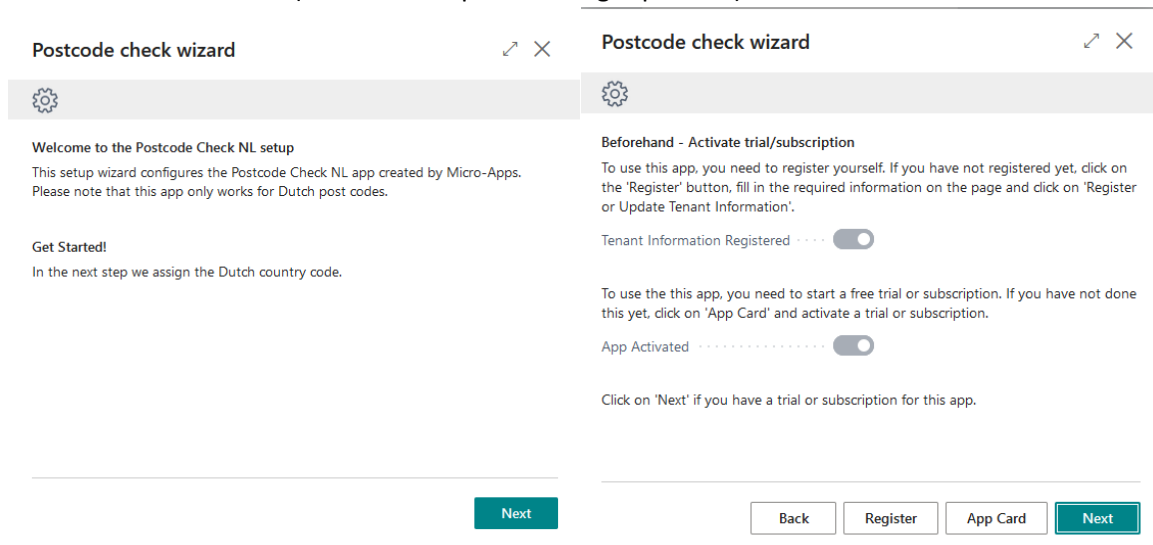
Postcode check wizard

Welcome to the Postcode Check NL setup

This setup wizard configures the Postcode Check NL app created by Micro-Apps. Please note that this app only works for Dutch post codes.

Get Started!

In the next step we assign the Dutch country code.

Next

Postcode check wizard

Beforehand - Activate trial/subscription

To use this app, you need to register yourself. If you have not registered yet, click on the 'Register' button, fill in the required information on the page and click on 'Register or Update Tenant Information'.

Tenant Information Registered

To use the this app, you need to start a free trial or subscription. If you have not done this yet, click on 'App Card' and activate a trial or subscription.

App Activated

Click on 'Next' if you have a trial or subscription for this app.

Back

Register

App Card

Next